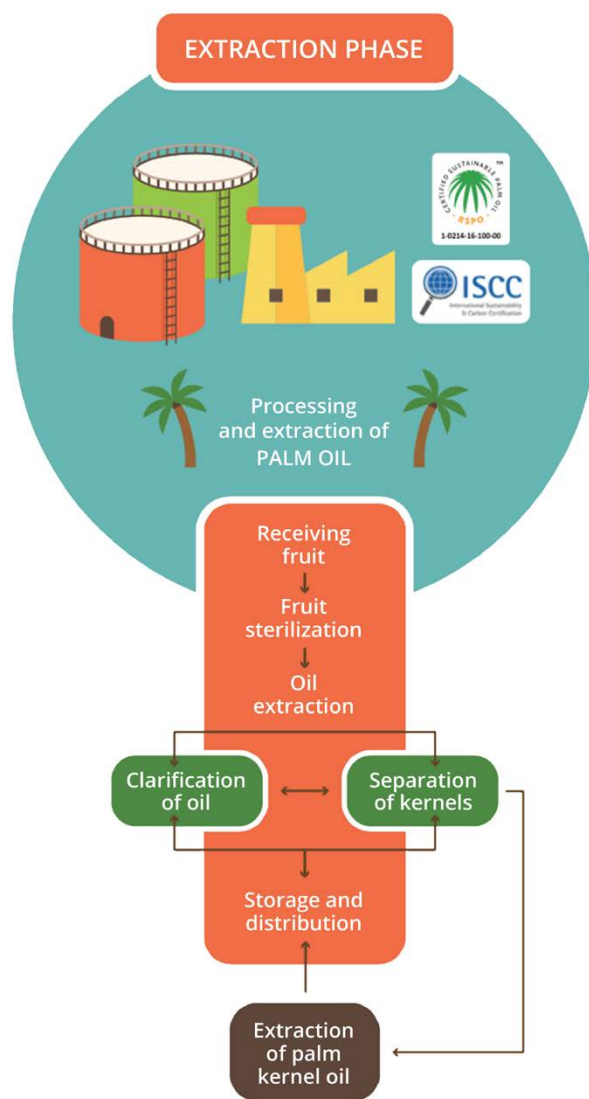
EXTRACTION PHASE

CERTIFIED SUSTAINABLE PALM OIL
RSPO
1-0214-16-100-00

ISCC
International Sustainability & Carbon Certification

Processing and extraction of PALM OIL

Receiving fruit

Fruit sterilization

Oil extraction

Clarification of oil

Separation of kernels

Storage and distribution

Extraction of palm kernel oil